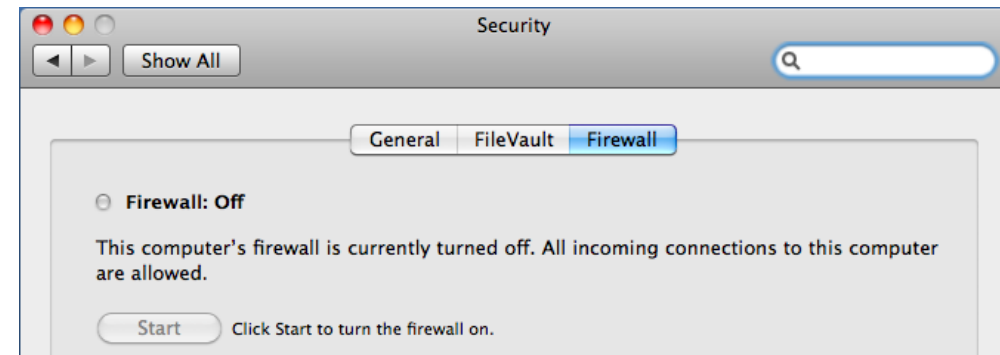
Security

Show All

General FileVault Firewall

Firewall: Off

This computer's firewall is currently turned off. All incoming connections to this computer are allowed.

Start Click Start to turn the firewall on.